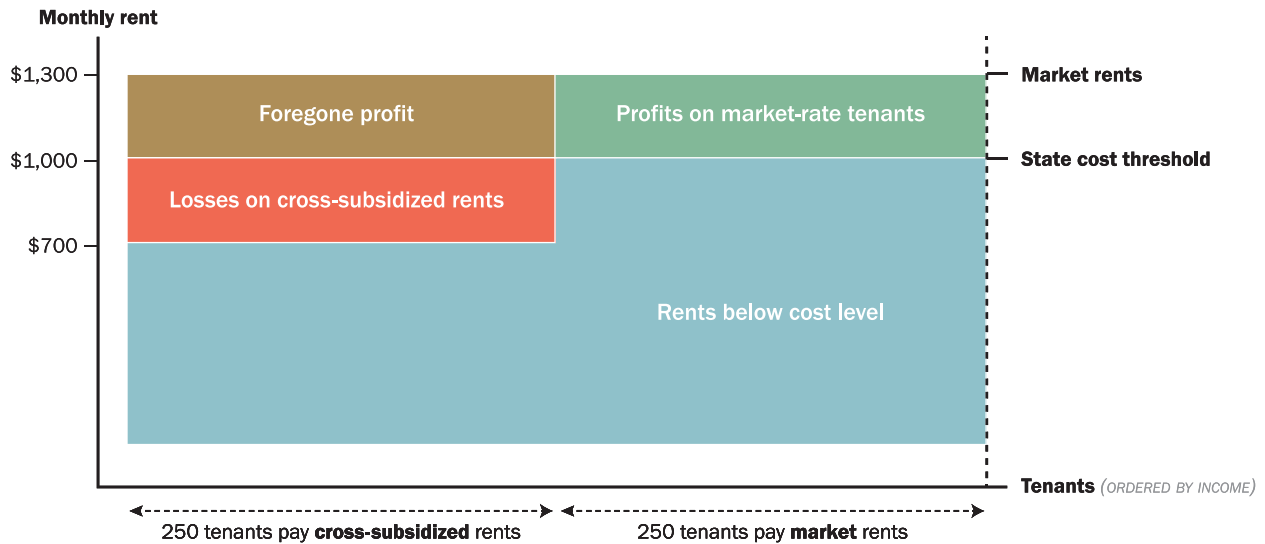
Monthly rent

$1,300

$1,000

$700

Foregone profit

Profits on market-rate tenants

Losses on cross-subsidized rents

Rents below cost level

Market rents

State cost threshold

Tenants (ORDERED BY INCOME)

250 tenants pay cross-subsidized rents

250 tenants pay market rents